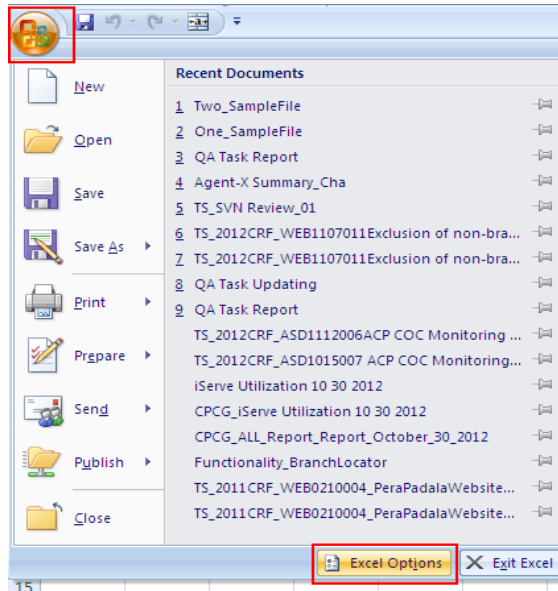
New
Open
Save
Save As
Print
Prepare
Send
Publish
Close

Recent Documents
1 Two_SampleFile
2 One_SampleFile
3 QA Task Report
4 Agent-X Summary_Cha
5 TS_SVN Review_01
6 TS_2012CRF_WEB1107011Exclusion of non-bra...
7 TS_2012CRF_WEB1107011Exclusion of non-bra...
8 QA Task Updating
9 QA Task Report
TS_2012CRF_ASD1112006ACP COC Monitoring ...
TS_2012CRF_ASD1015007 ACP COC Monitoring...
iServe Utilization 10 30 2012
CPCG_iServe Utilization 10 30 2012
CPCG_ALL_Report_Report_October_30_2012
Functionality_BranchLocator
TS_2011CRF_WEB0210004_PeraPadalaWebsite...
TS_2011CRF_WEB0210004_PeraPadalaWebsite...

Excel Options
Exit Excel
15